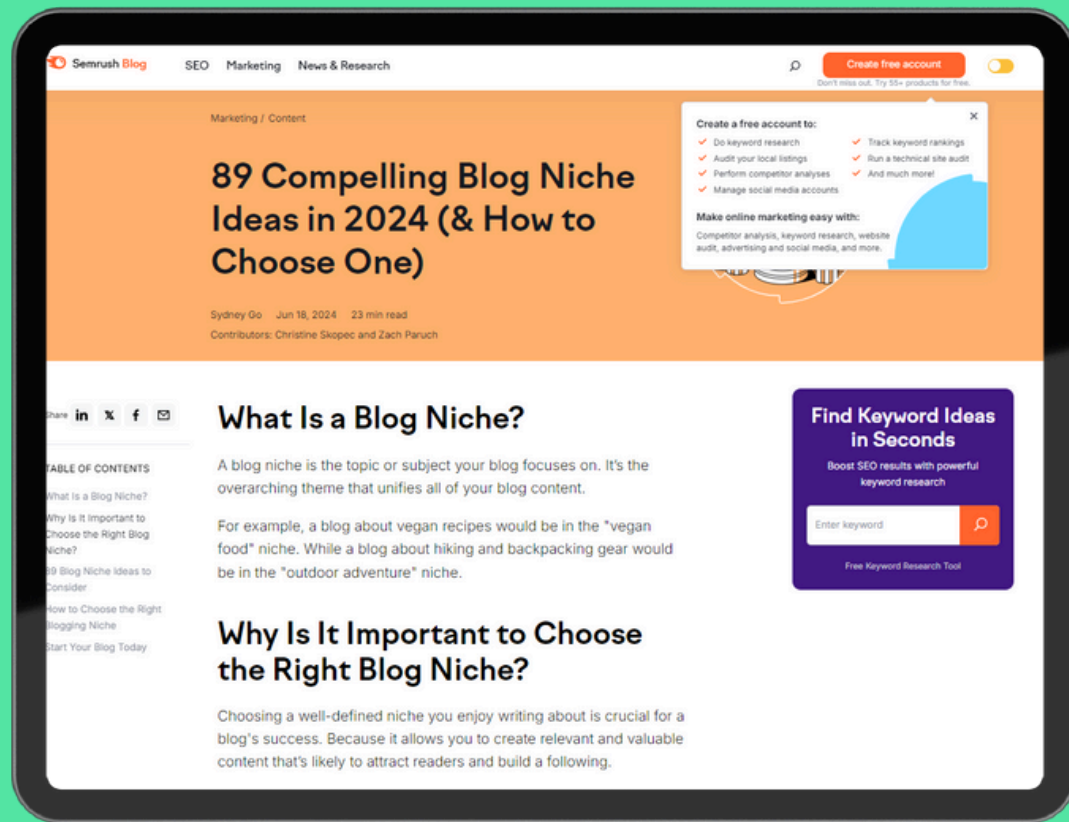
Semrush Blog SEO Marketing News & Research

Create free account
Don't miss out. Try 55+ products for free.

Marketing / Content

89 Compelling Blog Niche Ideas in 2024 (& How to Choose One)

Sydney Go Jun 18, 2024 23 min read
Contributors: Christine Skopec and Zach Paruch

Create a free account to:
Do keyword research
Audit your local listings
Perform competitor analyses
Manage social media accounts
Track keyword rankings
Run a technical site audit
And much more!

Make online marketing easy with:
Competitor analysis, keyword research, website audit, advertising and social media, and more.

Share

TABLE OF CONTENTS
What Is a Blog Niche?
Why Is It Important to Choose the Right Blog Niche?
89 Blog Niche Ideas to Consider
How to Choose the Right Blogging Niche
Start Your Blog Today

What Is a Blog Niche?

A blog niche is the topic or subject your blog focuses on. It's the overarching theme that unifies all of your blog content.

For example, a blog about vegan recipes would be in the "vegan food" niche. While a blog about hiking and backpacking gear would be in the "outdoor adventure" niche.

Why Is It Important to Choose the Right Blog Niche?

Choosing a well-defined niche you enjoy writing about is crucial for a blog's success. Because it allows you to create relevant and valuable content that's likely to attract readers and build a following.

Find Keyword Ideas in Seconds
Boost SEO results with powerful keyword research

Enter keyword

Free Keyword Research Tool